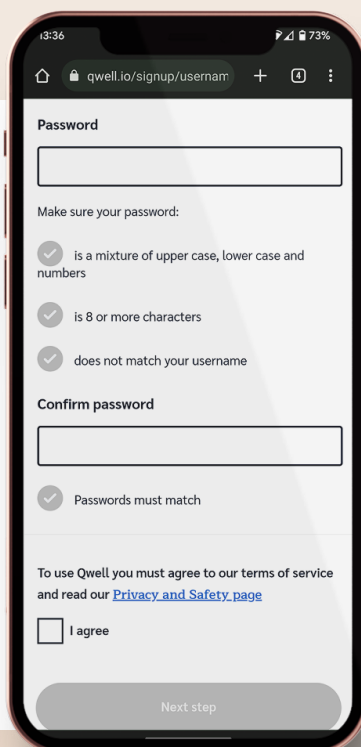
13:36

73%

qwell.io/signup/usernam

4

Password

Make sure your password:

is a mixture of upper case, lower case and numbers

is 8 or more characters

does not match your username

Confirm password

Passwords must match

To use Qwell you must agree to our terms of service and read our Privacy and Safety page

I agree

Next step